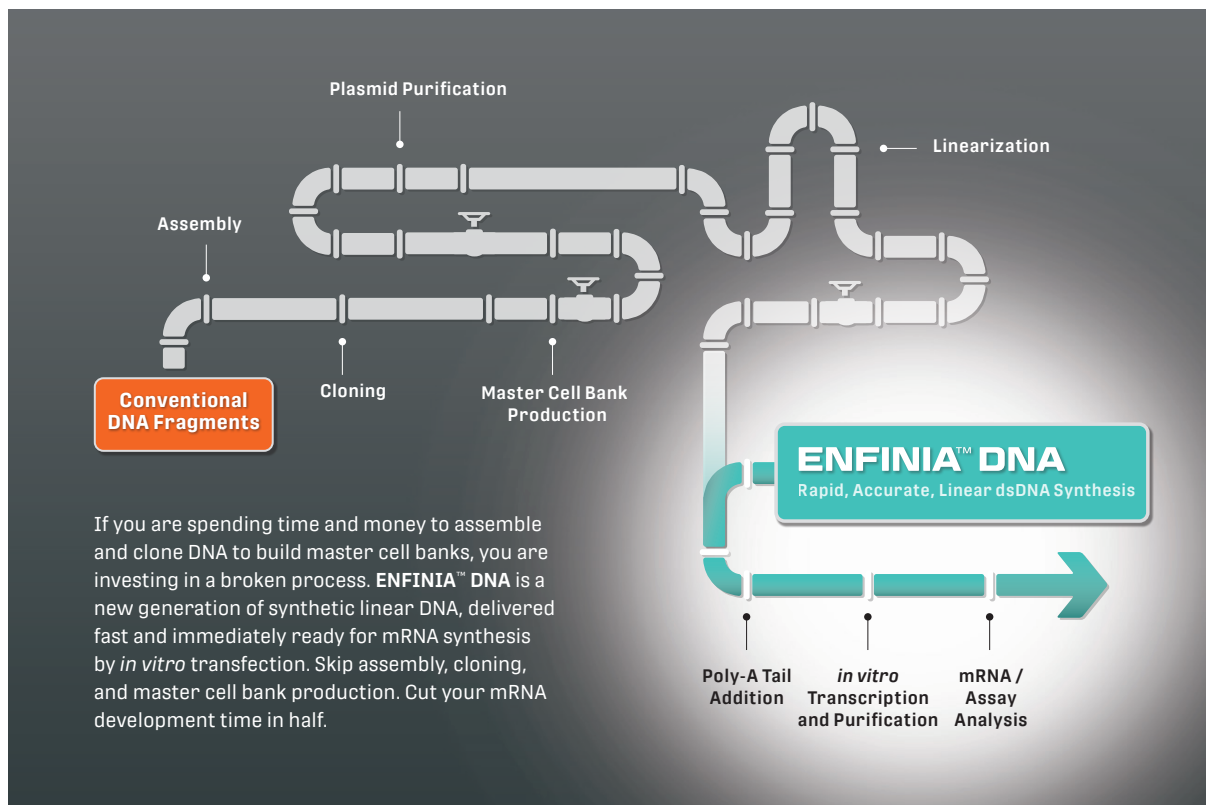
Plasmid Purification

Linearization

Assembly

Conventional DNA Fragments

Cloning

Master Cell Bank Production

ENFINIA™ DNA
Rapid, Accurate, Linear dsDNA Synthesis

If you are spending time and money to assemble and clone DNA to build master cell banks, you are investing in a broken process. **ENFINIA™ DNA** is a new generation of synthetic linear DNA, delivered fast and immediately ready for mRNA synthesis by *in vitro* transfection. Skip assembly, cloning, and master cell bank production. Cut your mRNA development time in half.

Poly-A Tail Addition

*in vitro* Transcription and Purification

mRNA / Assay Analysis